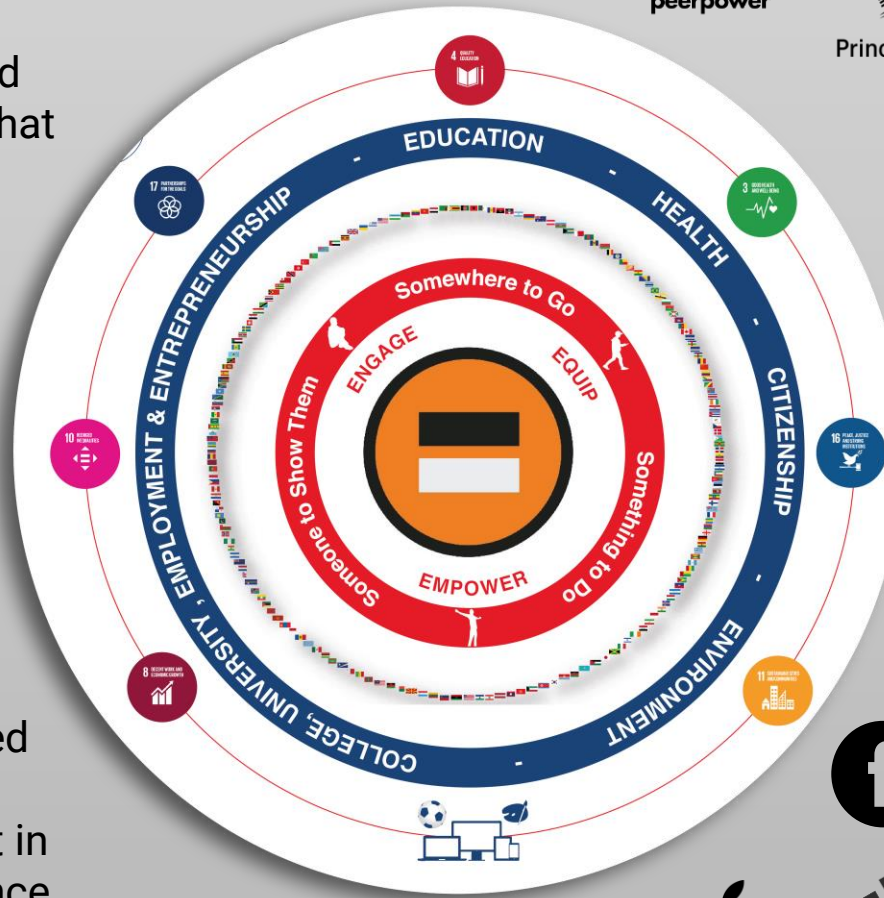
peerpower

Princ

d
hat

ed

t in
nce

4 QUALITY EDUCATION

3 GOOD HEALTH AND WELL-BEING

16 PEACE, JUSTICE AND STRONG INSTITUTIONS

11 SUSTAINABLE CITIES AND COMMUNITIES

8 DECENT WORK AND ECONOMIC GROWTH

10 REDUCED INEQUALITIES

17 PARTNERSHIPS FOR THE GOALS

EDUCATION - HEALTH - CITIZENSHIP - ENVIRONMENT - COLLEGE, UNIVERSITY, EMPLOYMENT & ENTREPRENEURSHIP -

Somewhere to Go

Something to Do

Someone to Show Them

ENGAGE

EQUIP

EMPOWER